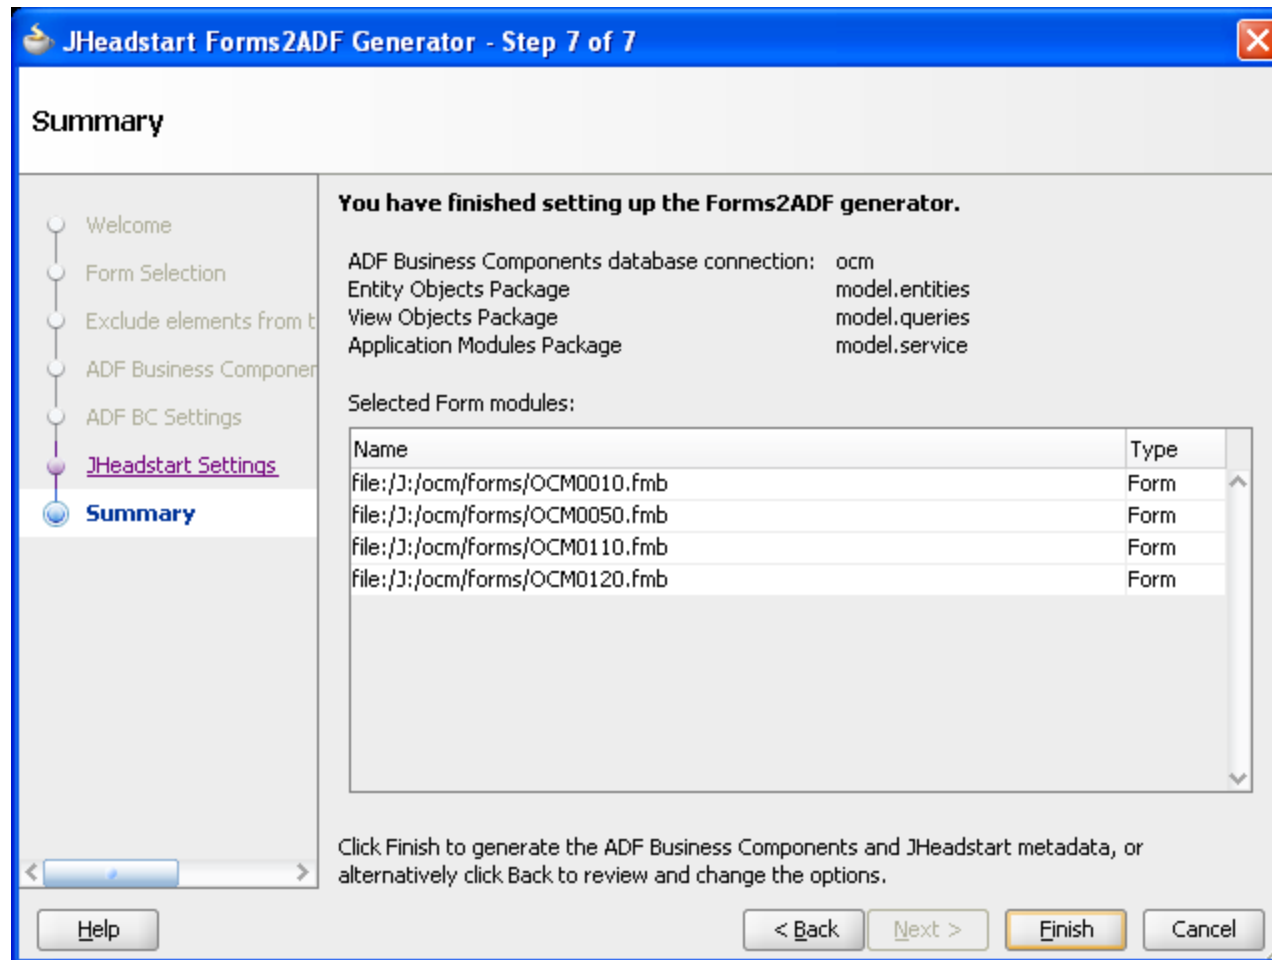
JHeadstart Forms2ADF Generator - Step 7 of 7

Summary

Welcome
Form Selection
Exclude elements from t
ADF Business Componer
ADF BC Settings
JHeadstart Settings
Summary

You have finished setting up the Forms2ADF generator.

ADF Business Components database connection: ocm
Entity Objects Package model.entities
View Objects Package model.queries
Application Modules Package model.service

Selected Form modules:

| Name | Type |
|---|---|
| file:/J:/ocm/forms/OCM0010.fmb | Form |
| file:/J:/ocm/forms/OCM0050.fmb | Form |
| file:/J:/ocm/forms/OCM0110.fmb | Form |
| file:/J:/ocm/forms/OCM0120.fmb | Form |

Click Finish to generate the ADF Business Components and JHeadstart metadata, or alternatively click Back to review and change the options.

Help
< Back
Next >
Finish
Cancel